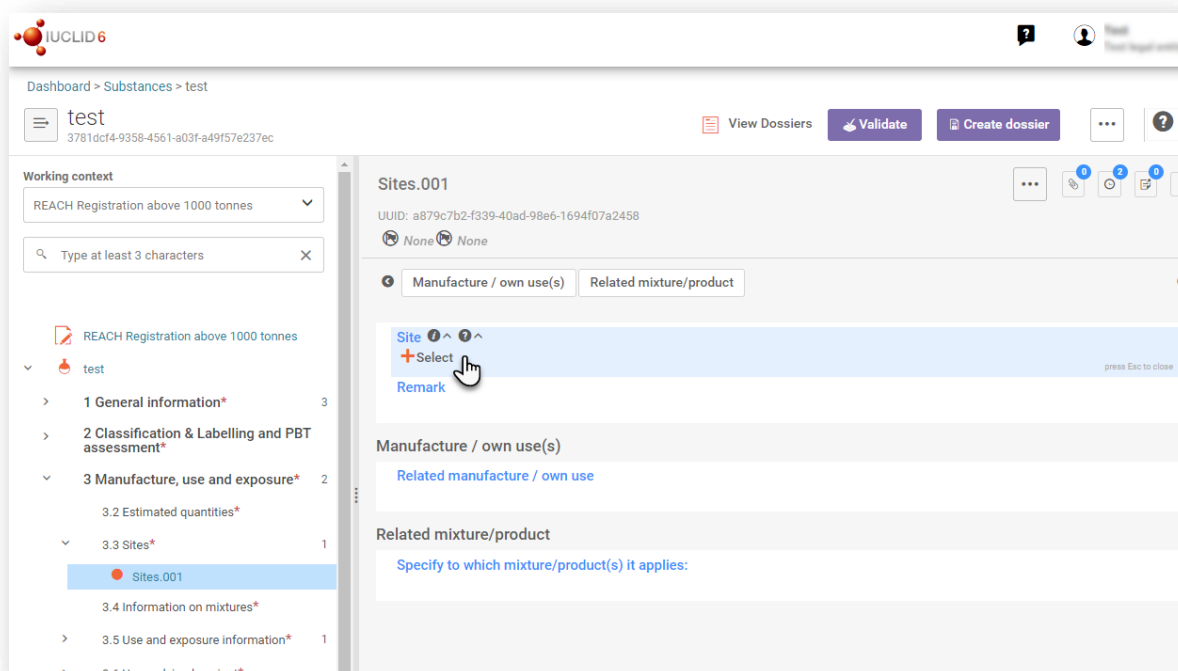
IUCLID 6

Test
Test legal entit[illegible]

Dashboard > Substances > test

test
3781dcf4-9358-4561-a03f-a49f57e237ec

View Dossiers
Validate
Create dossier

Working context
REACH Registration above 1000 tonnes

Type at least 3 characters

REACH Registration above 1000 tonnes
test
1 General information* 3
2 Classification & Labelling and PBT assessment*
3 Manufacture, use and exposure* 2
3.2 Estimated quantities*
3.3 Sites* 1
Sites.001
3.4 Information on mixtures*
3.5 Use and exposure information* 1

Sites.001
UUID: a879c7b2-f339-40ad-98e6-1694f07a2458
None None

0 2 0

Manufacture / own use(s)
Related mixture/product

Site
Select
press Esc to close
Remark

Manufacture / own use(s)
Related manufacture / own use

Related mixture/product
Specify to which mixture/product(s) it applies: